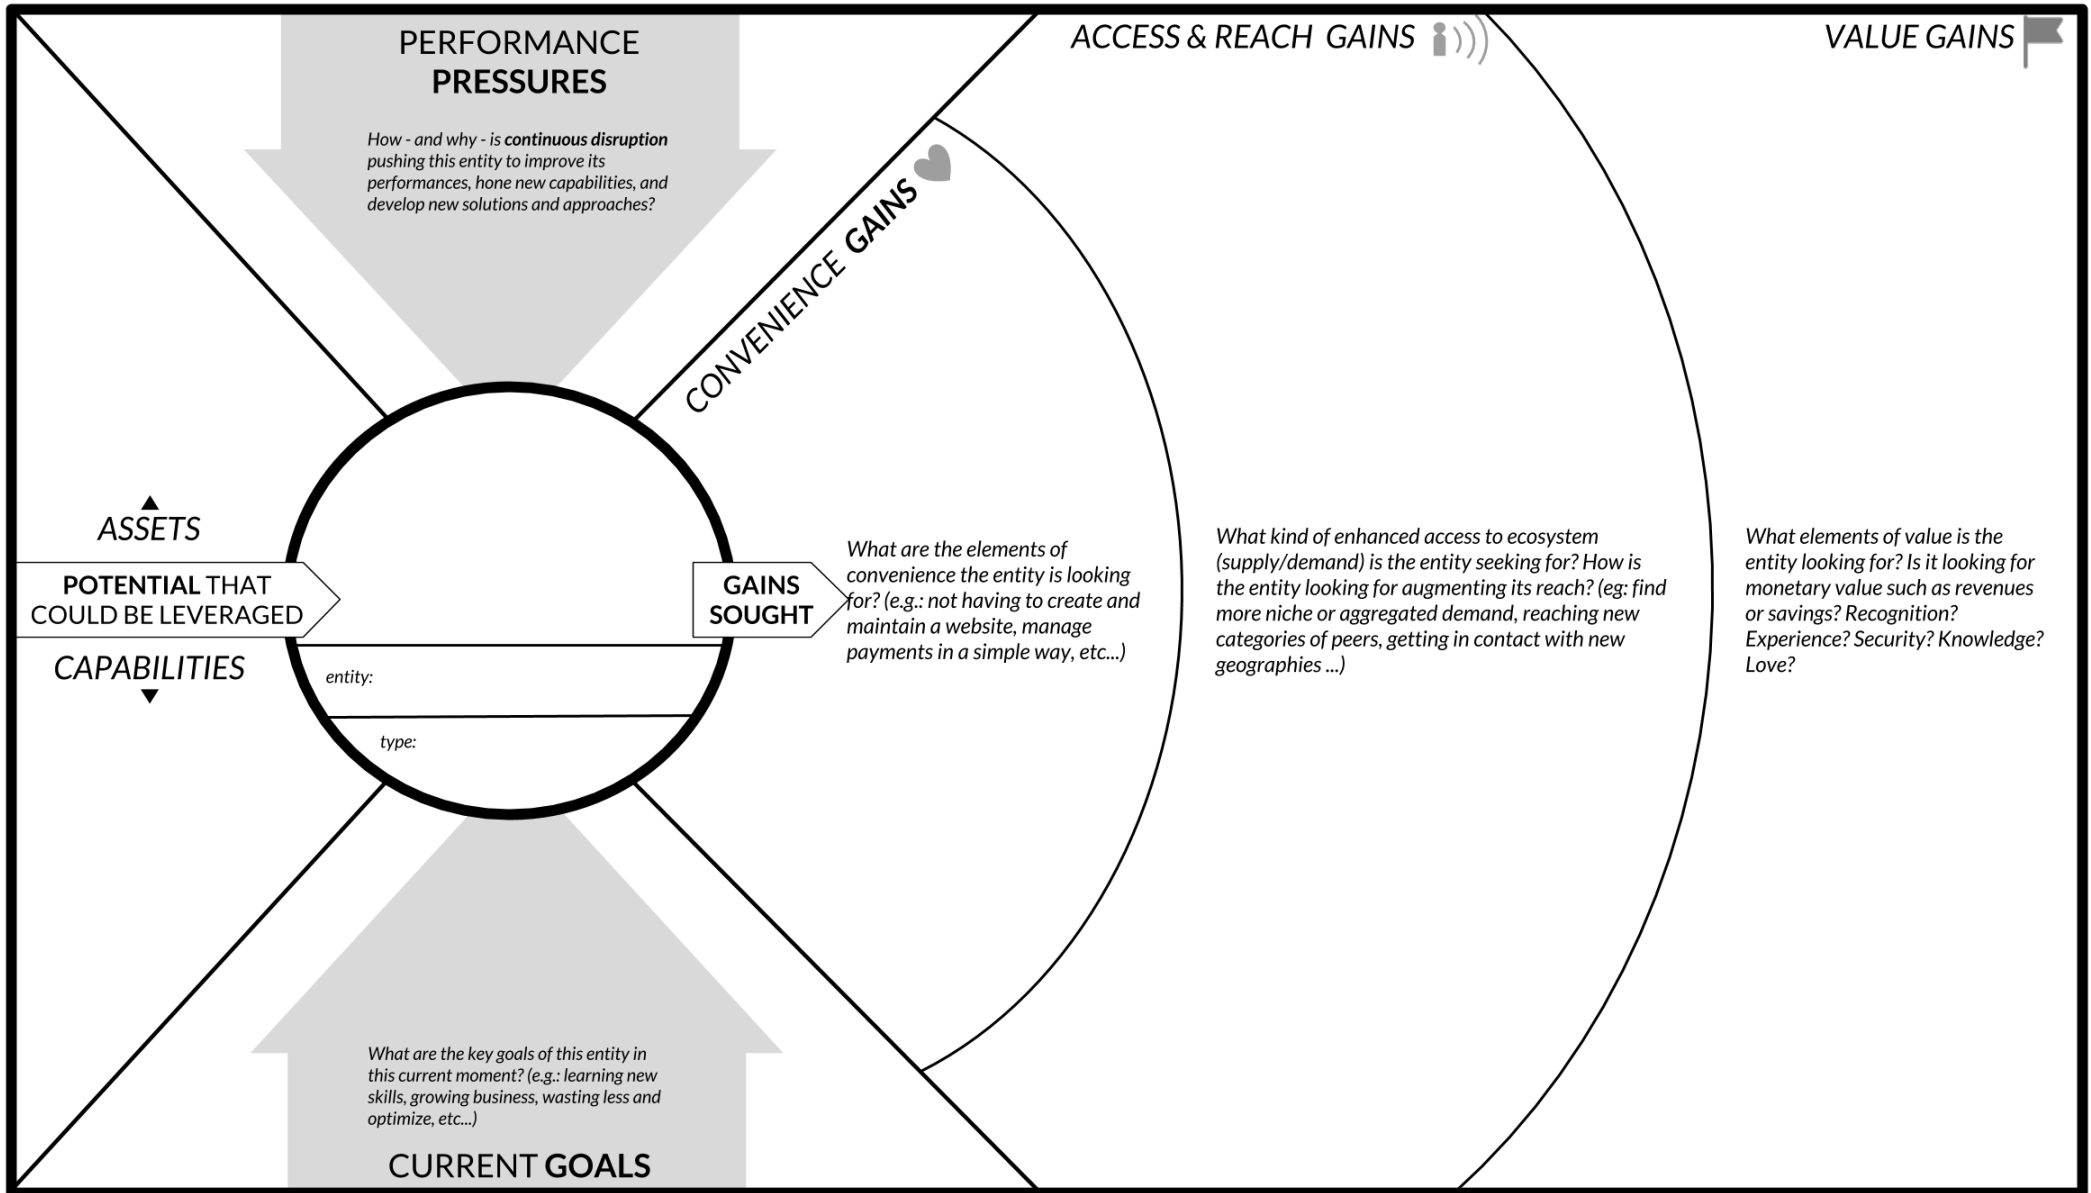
PERFORMANCE
PRESSURES

How - and why - is continuous disruption pushing this entity to improve its performances, hone new capabilities, and develop new solutions and approaches?

ACCESS & REACH GAINS

VALUE GAINS

CONVENIENCE GAINS

ASSETS

POTENTIAL THAT COULD BE LEVERAGED

CAPABILITIES

entity:

type:

GAINS SOUGHT

What are the elements of convenience the entity is looking for? (e.g.: not having to create and maintain a website, manage payments in a simple way, etc...)

What kind of enhanced access to ecosystem (supply/demand) is the entity seeking for? How is the entity looking for augmenting its reach? (eg: find more niche or aggregated demand, reaching new categories of peers, getting in contact with new geographies ...)

What elements of value is the entity looking for? Is it looking for monetary value such as revenues or savings? Recognition? Experience? Security? Knowledge? Love?

What are the key goals of this entity in this current moment? (e.g.: learning new skills, growing business, wasting less and optimize, etc...)

CURRENT GOALS